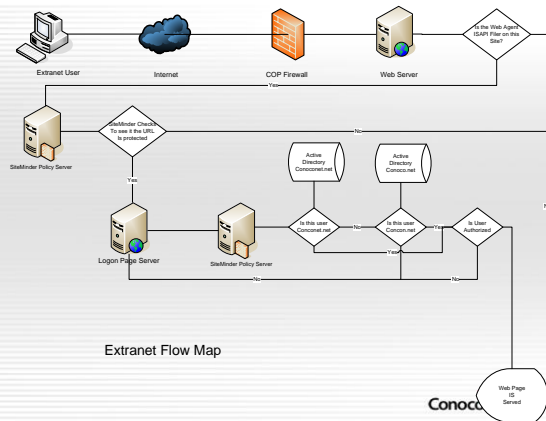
Extranet User

Internet

COP Firewall

Web Server

Is the Web Agent ISAPI Filter on this Site?

Yes

SiteMinder Policy Server

SiteMinder Checks To see it the URL Is protected

No

Yes

Active Directory Conoconet.net

Active Directory Conoco.net

Logon Page Server

SiteMinder Policy Server

Is this user Conoconet.net

No

Is this user Conoco.net

Yes

Is User Authorized

Yes

No

Extranet Flow Map

Web Page IS Served

Conoc